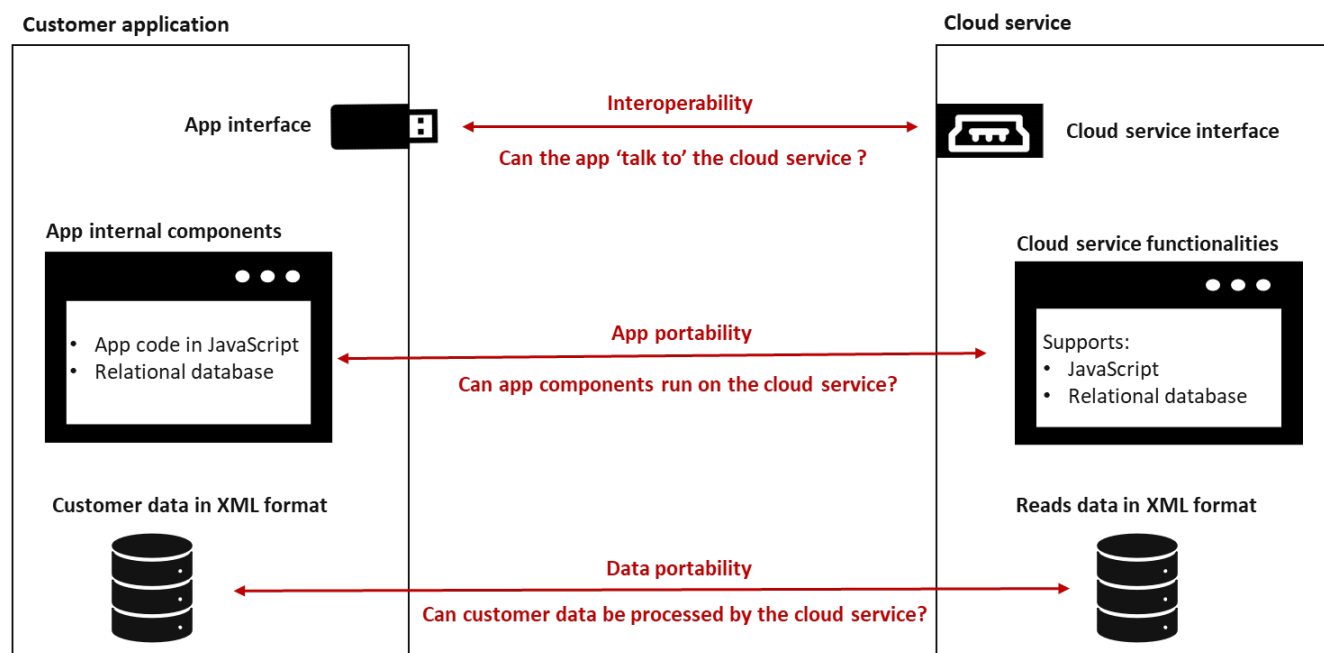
Customer application

Cloud service

App interface

Interoperability

Can the app 'talk to' the cloud service ?

Cloud service interface

App internal components

- App code in JavaScript
- Relational database

App portability

Can app components run on the cloud service?

Cloud service functionalities

Supports:
- JavaScript
- Relational database

Customer data in XML format

Data portability

Can customer data be processed by the cloud service?

Reads data in XML format